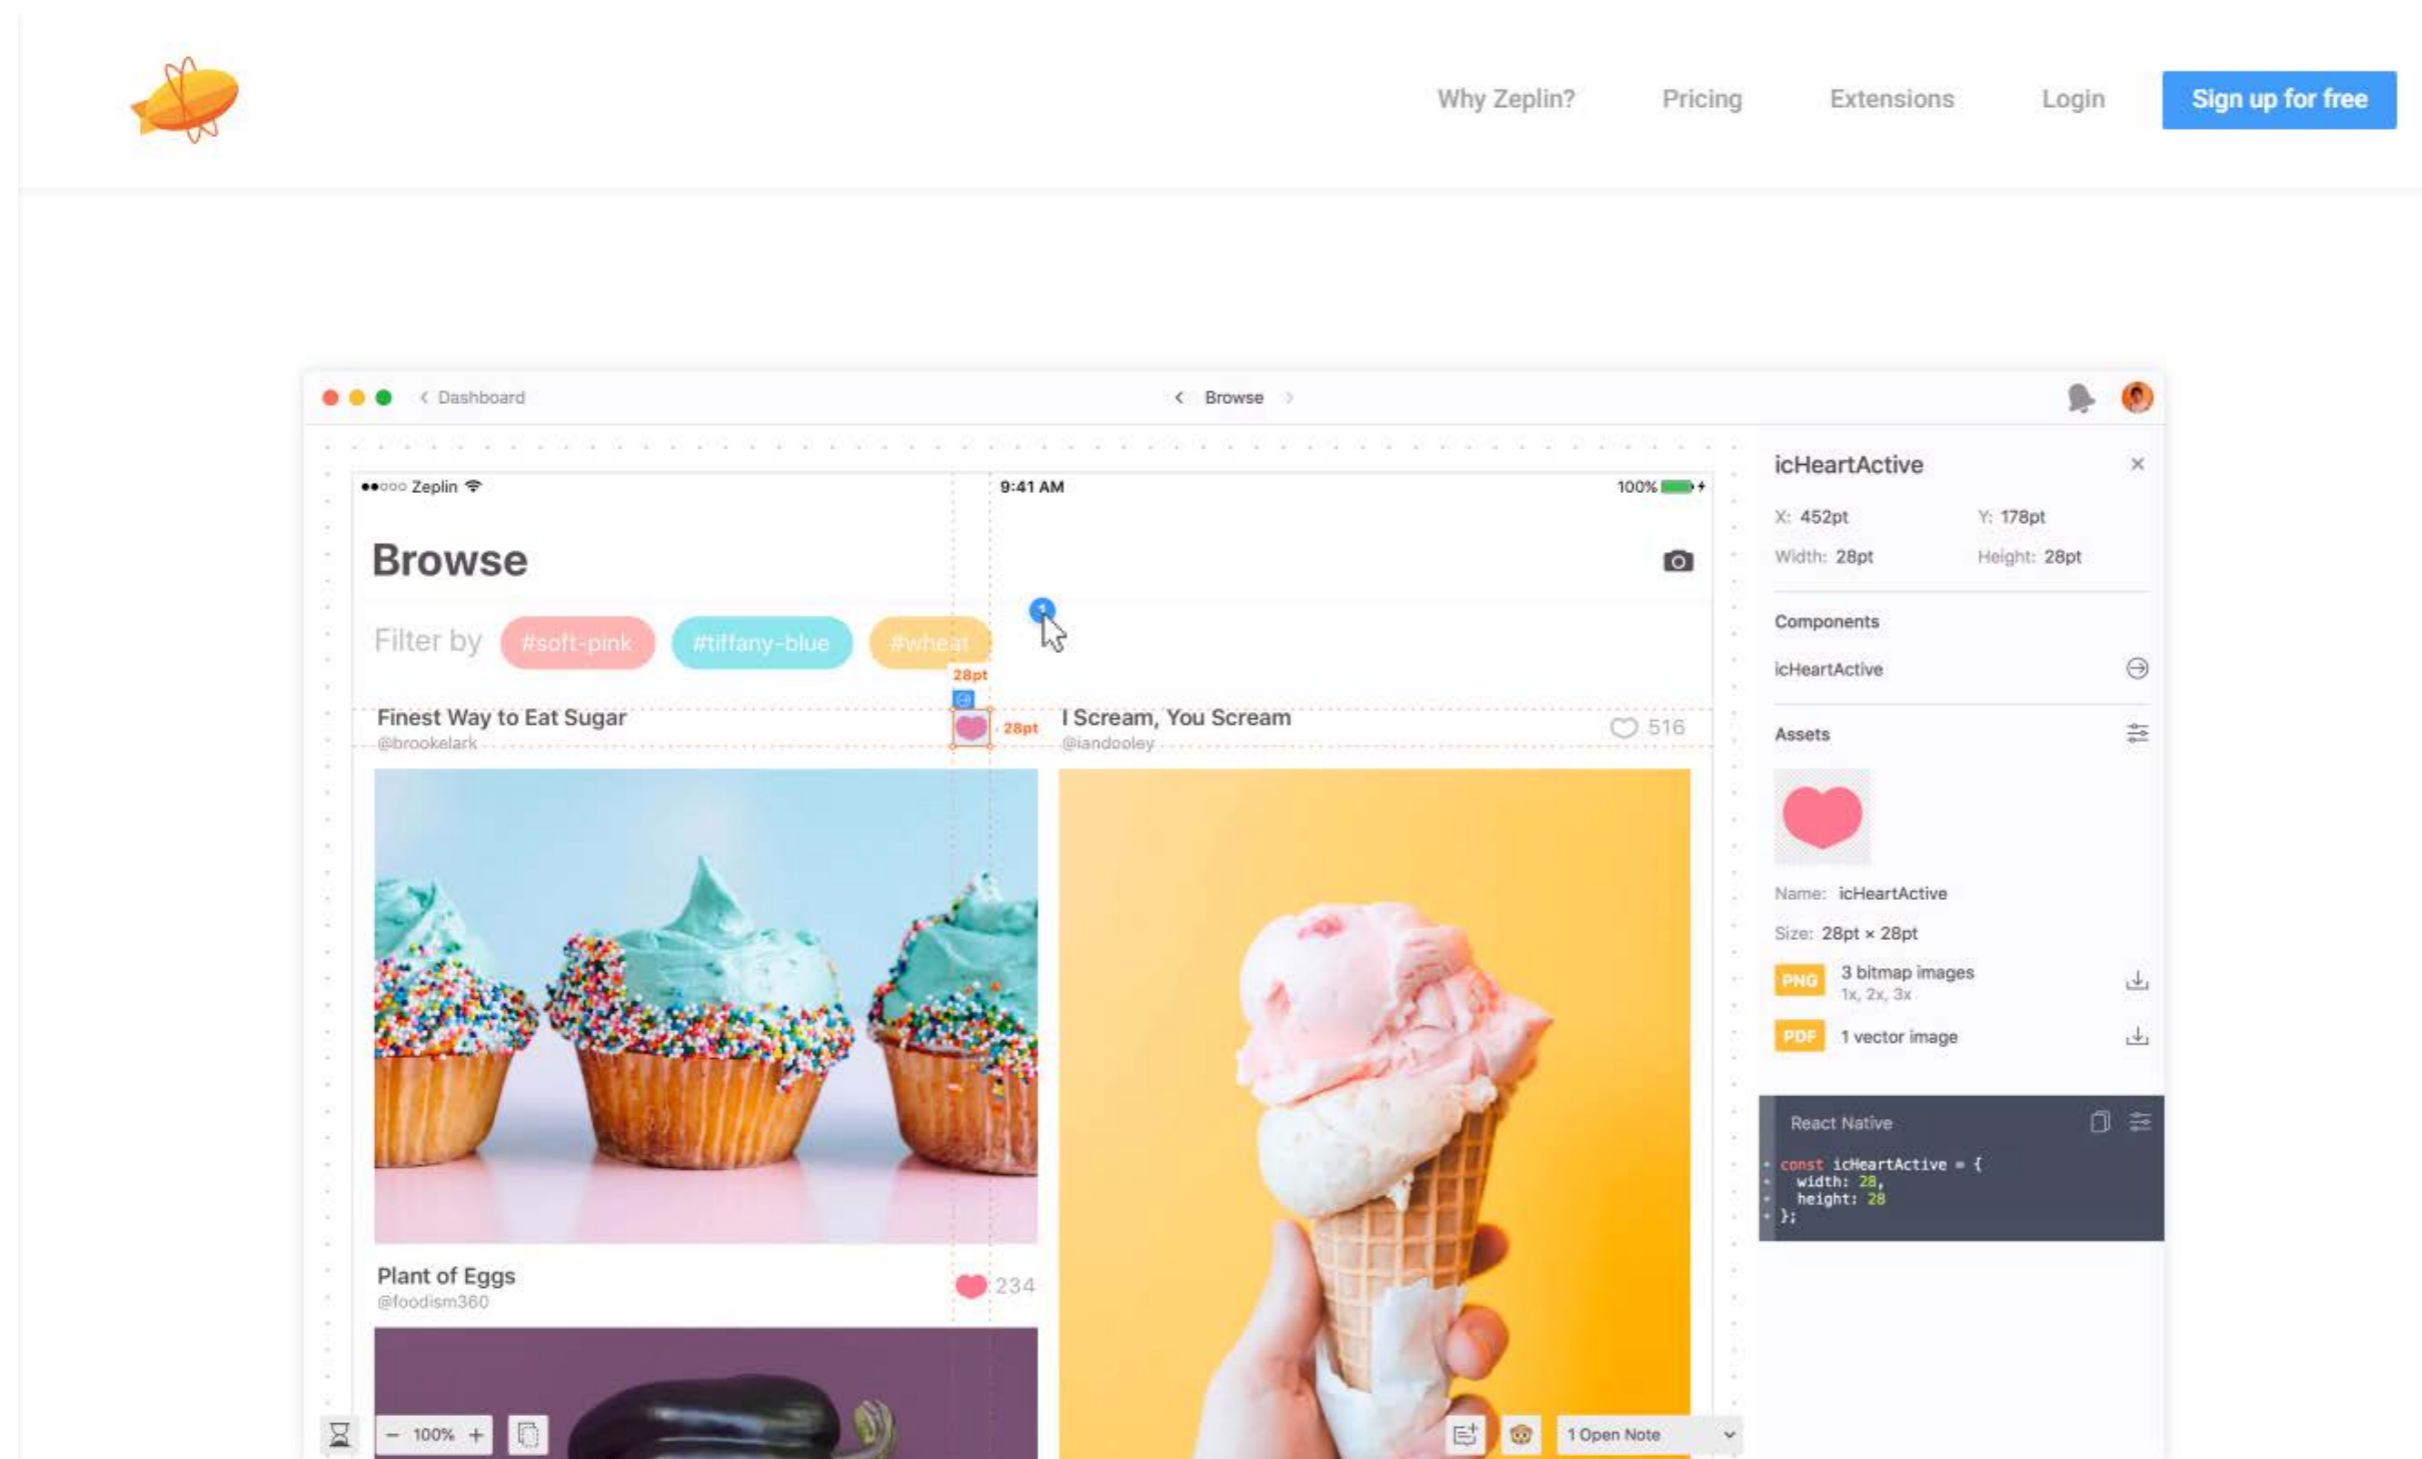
Why Zeplin? Pricing Extensions Login Sign up for free

Dashboard

Browse

●●○○○ Zeplin

9:41 AM

100%

Browse

Filter by #soft-pink #tiffany-blue #wheat

28pt

28pt

Finest Way to Eat Sugar
@brookelark

I Scream, You Scream
@iandooley

516

Plant of Eggs
@foodism360

234

icHeartActive

X: 452pt Y: 178pt
Width: 28pt Height: 28pt

Components

icHeartActive

Assets

Name: icHeartActive
Size: 28pt × 28pt

PNG 3 bitmap images
1x, 2x, 3x

PDF 1 vector image

React Native

const icHeartActive = {
  width: 28,
  height: 28
};

− 100% +

1 Open Note